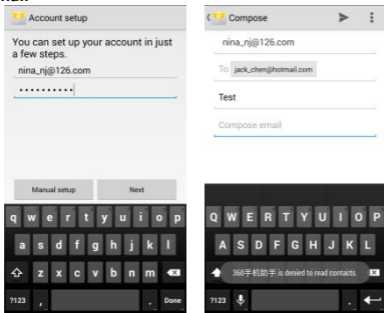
Account setup

You can set up your account in just a few steps.

nina_nj@126.com

••••••••••

Manual setup

Next

q w e r t y u i o p

a s d f g h j k l

z x c v b n m

?123

.

Done

Compose

nina_nj@126.com

To jack_chen@hotmail.com

Test

Compose email

Q W E R T Y U I O P

A S D F G H J K L

360手机助手 is denied to read contacts.

?123

.